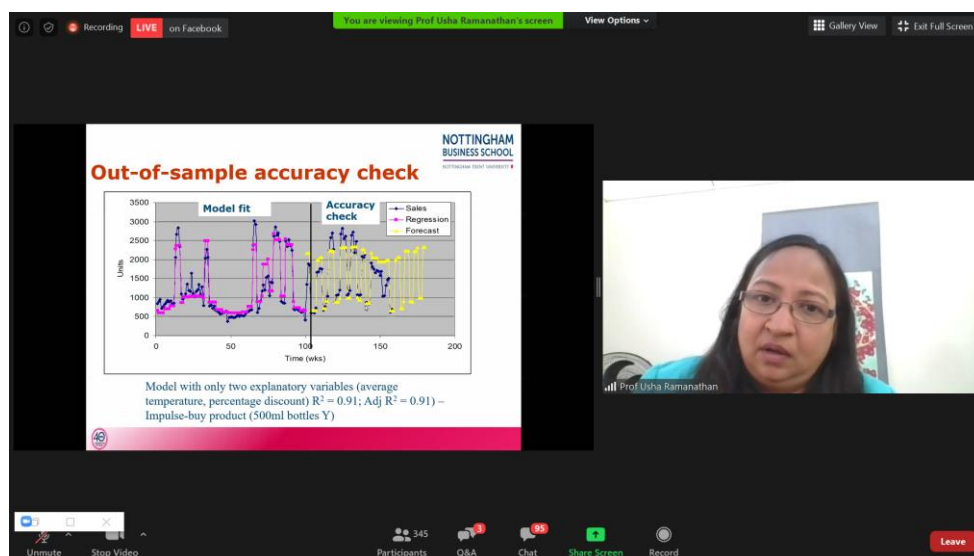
Recording LIVE on Facebook

You are viewing Prof Usha Ramanathan's screen

View Options

Gallery View

Exit Full Screen

NOTTINGHAM BUSINESS SCHOOL
NOTTINGHAM TRENT UNIVERSITY

Out-of-sample accuracy check

Model fit

Accuracy check

Sales
Regression
Forecast

3500
3000
2500
2000
1500
1000
500
0

Units

0
50
100
150
200

Time (wks)

Model with only two explanatory variables (average temperature, percentage discount) $R^2 = 0.91$; Adj $R^2 = 0.91$) – Impulse-buy product (500ml bottles Y)

48

Prof Usha Ramanathan

Unmute

Stop Video

345
Participants

3
Q&A

95
Chat

Share Screen

Record

Leave